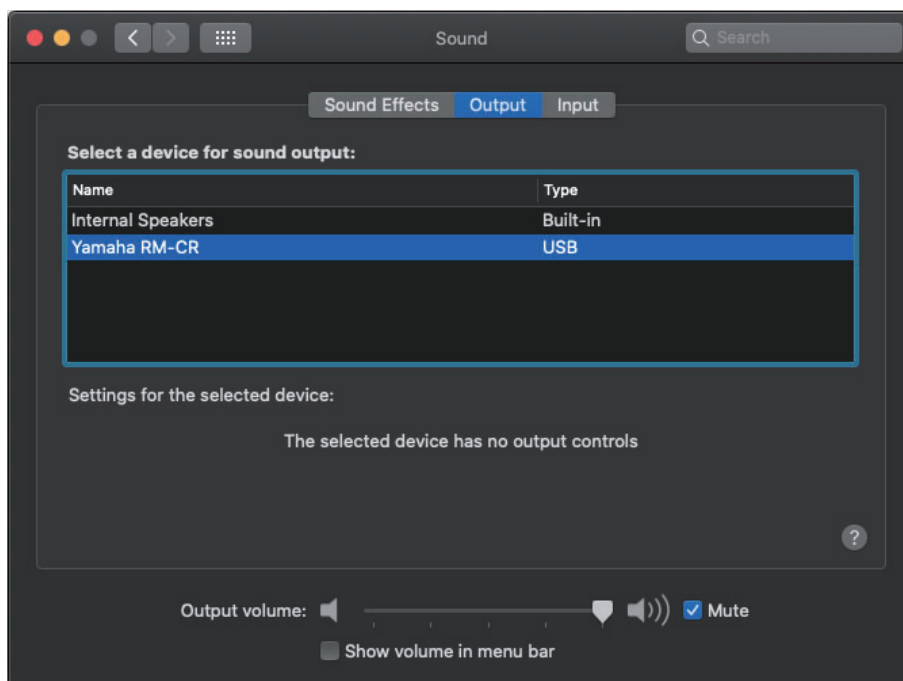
Sound

Search

Sound Effects Output Input

Select a device for sound output:

| Name | Type |
|---|---|
| Internal Speakers | Built-in |
| Yamaha RM-CR | USB |

Settings for the selected device:

The selected device has no output controls

?

Output volume: Mute

Show volume in menu bar